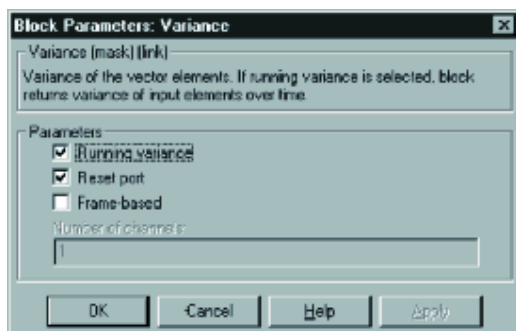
Block Parameters: Variance

Variance (mask) (link)

Variance of the vector elements. If running variance is selected, block returns variance of input elements over time.

Parameters

☑ Running variance

☑ Reset port

☐ Frame-based

Number of channels:

1

OK | Cancel | Help | Apply